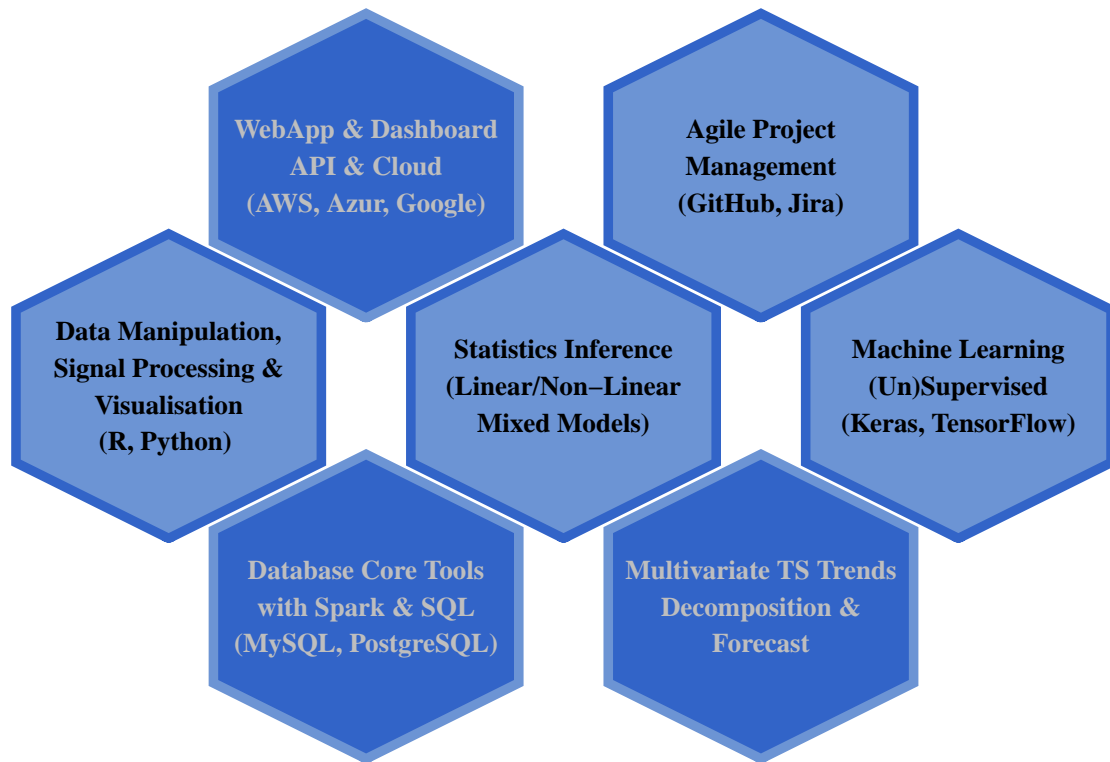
WebApp & Dashboard
API & Cloud
(AWS, Azur, Google)

Agile Project
Management
(GitHub, Jira)

Data Manipulation,
Signal Processing &
Visualisation
(R, Python)

Statistics Inference
(Linear/Non–Linear
Mixed Models)

Machine Learning
(Un)Supervised
(Keras, TensorFlow)

Database Core Tools
with Spark & SQL
(MySQL, PostgreSQL)

Multivariate TS Trends
Decomposition &
Forecast